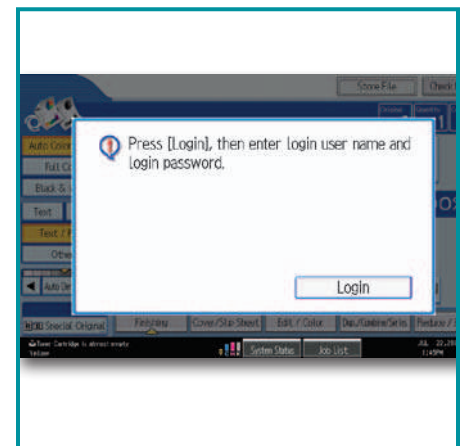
Store File

Check

Auto Color

Full C

Black &

Text

Text /

Other

Auto De

Press [Login], then enter login user name and login password.

Login

Special Original

Finishing

Cover/Slip Sheet

Edit / Color

Dup./Combine/Series

Reduce /

Toner Cartridge is almost empty

System Status

Job List

JUL

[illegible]